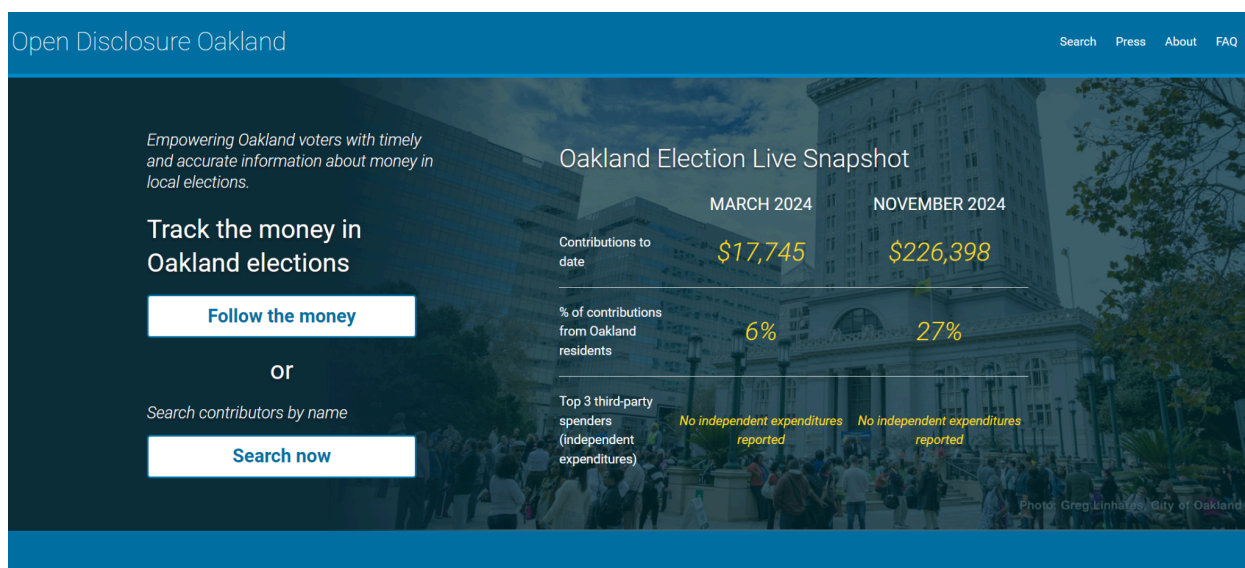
Open Disclosure Oakland

Search Press About FAQ

Empowering Oakland voters with timely and accurate information about money in local elections.

Track the money in Oakland elections

Follow the money

or

Search contributors by name

Search now

Oakland Election Live Snapshot

| | MARCH 2024 | NOVEMBER 2024 |
|---|---|---|
| Contributions to date | \$17,745 | \$226,398 |
| % of contributions from Oakland residents | 6% | 27% |
| Top 3 third-party spenders (independent expenditures) | No independent expenditures reported | No independent expenditures reported |

Photo: Greg Linhares, City of Oakland